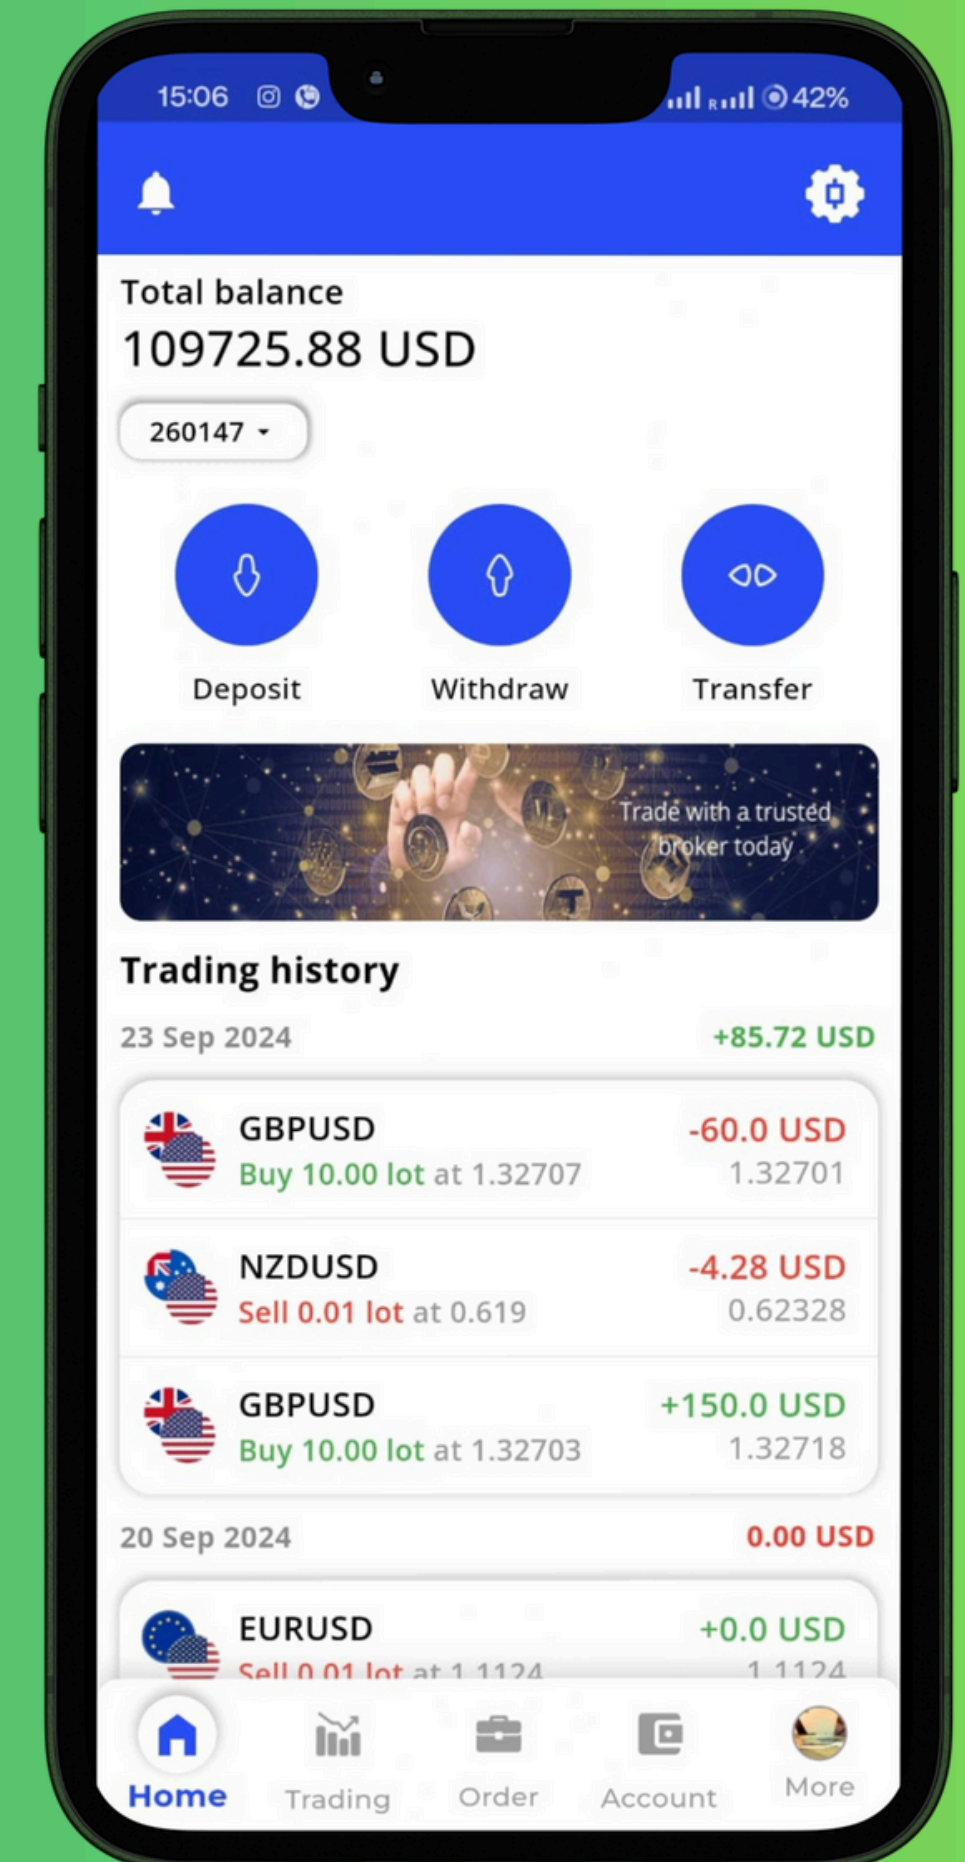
15:06 42%

Total balance
109725.88 USD

260147

Deposit
Withdraw
Transfer

Trade with a trusted broker today

Trading history

23 Sep 2024 +85.72 USD

GBPUSD
Buy 10.00 lot at 1.32707
-60.0 USD
1.32701

NZDUSD
Sell 0.01 lot at 0.619
-4.28 USD
0.62328

GBPUSD
Buy 10.00 lot at 1.32703
+150.0 USD
1.32718

20 Sep 2024 0.00 USD

EURUSD
Sell 0.01 lot at 1.1124
+0.0 USD
1.1124

Home
Trading
Order
Account
More